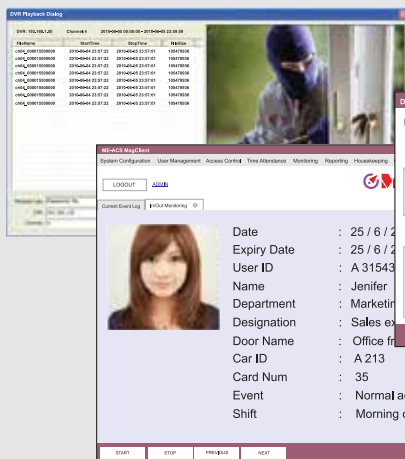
DVR Playback Dialog

DVR: 192.168.1.20 Channel:4 2010-09-03 00:00:00 ~ 2010-09-03 23:59:59

| FileName | StartTime | StopTime | FileSize |
|---|---|---|---|
| ch04_000015000000 | 2010-09-03 23:57:22 | 2010-09-03 23:57:01 | 108478936 |
| ch04_000015000000 | 2010-09-03 23:57:22 | 2010-09-03 23:57:01 | 108478936 |
| ch04_000015000000 | 2010-09-03 23:57:22 | 2010-09-03 23:57:01 | 108478936 |
| ch04_000015000000 | 2010-09-03 23:57:22 | 2010-09-03 23:57:01 | 108478936 |
| ch04_000015000000 | 2010-09-03 23:57:22 | 2010-09-03 23:57:01 | 108478936 |
| ch04_000015000000 | 2010-09-03 23:57:22 | 2010-09-03 23:57:01 | 108478936 |
| ch04_000015000000 | 2010-09-03 23:57:22 | 2010-09-03 23:57:01 | 108478936 |
| ch04_000015000000 | 2010-09-03 23:57:22 | 2010-09-03 23:57:01 | 108478936 |

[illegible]

ME-ACS MagClient

System Configuration User Management Access Control Time Attendance Monitoring Reporting Housekeeping

LOGOUT ADMIN

Current Event Log In/Out Monitoring

Date : 25 / 6 / 2
Expiry Date : 25 / 6 / 2
User ID : A 31543
Name : Jenifer
Department : Marketin
Designation : Sales ex
Door Name : Office fr
Car ID : A 213
Card Num : 35
Event : Normal a
Shift : Morning c

START STOP PREVIOUS NEXT